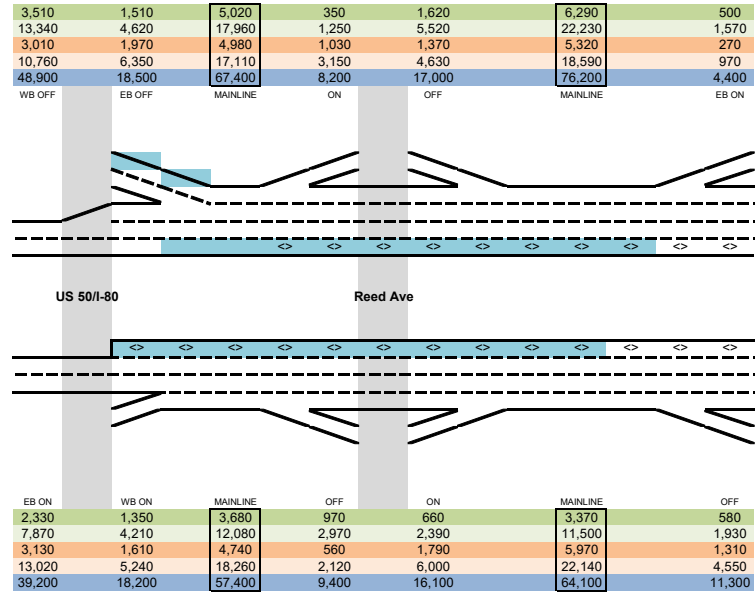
| 3,510 | 1,510 | 5,020 | 350 | 1,620 | 6,290 | 500 |
|---|---|---|---|---|---|---|
| 13,340 | 4,620 | 17,960 | 1,250 | 5,520 | 22,230 | 1,570 |
| 3,010 | 1,970 | 4,980 | 1,030 | 1,370 | 5,320 | 270 |
| 10,760 | 6,350 | 17,110 | 3,150 | 4,630 | 18,590 | 970 |
| 48,900 | 18,500 | 67,400 | 8,200 | 17,000 | 76,200 | 4,400 |
| WB OFF | EB OFF | MAINLINE | ON | OFF | MAINLINE | EB ON |

<> <> <> <> <> <> <> <> <> <>

US 50/I-80

Reed Ave

<> <> <> <> <> <> <> <> <> <> <> <> <>

| EB ON | WB ON | MAINLINE | OFF | ON | MAINLINE | OFF |
|---|---|---|---|---|---|---|
| 2,330 | 1,350 | 3,680 | 970 | 660 | 3,370 | 580 |
| 7,870 | 4,210 | 12,080 | 2,970 | 2,390 | 11,500 | 1,930 |
| 3,130 | 1,610 | 4,740 | 560 | 1,790 | 5,970 | 1,310 |
| 13,020 | 5,240 | 18,260 | 2,120 | 6,000 | 22,140 | 4,550 |
| 39,200 | 18,200 | 57,400 | 9,400 | 16,100 | 64,100 | 11,300 |